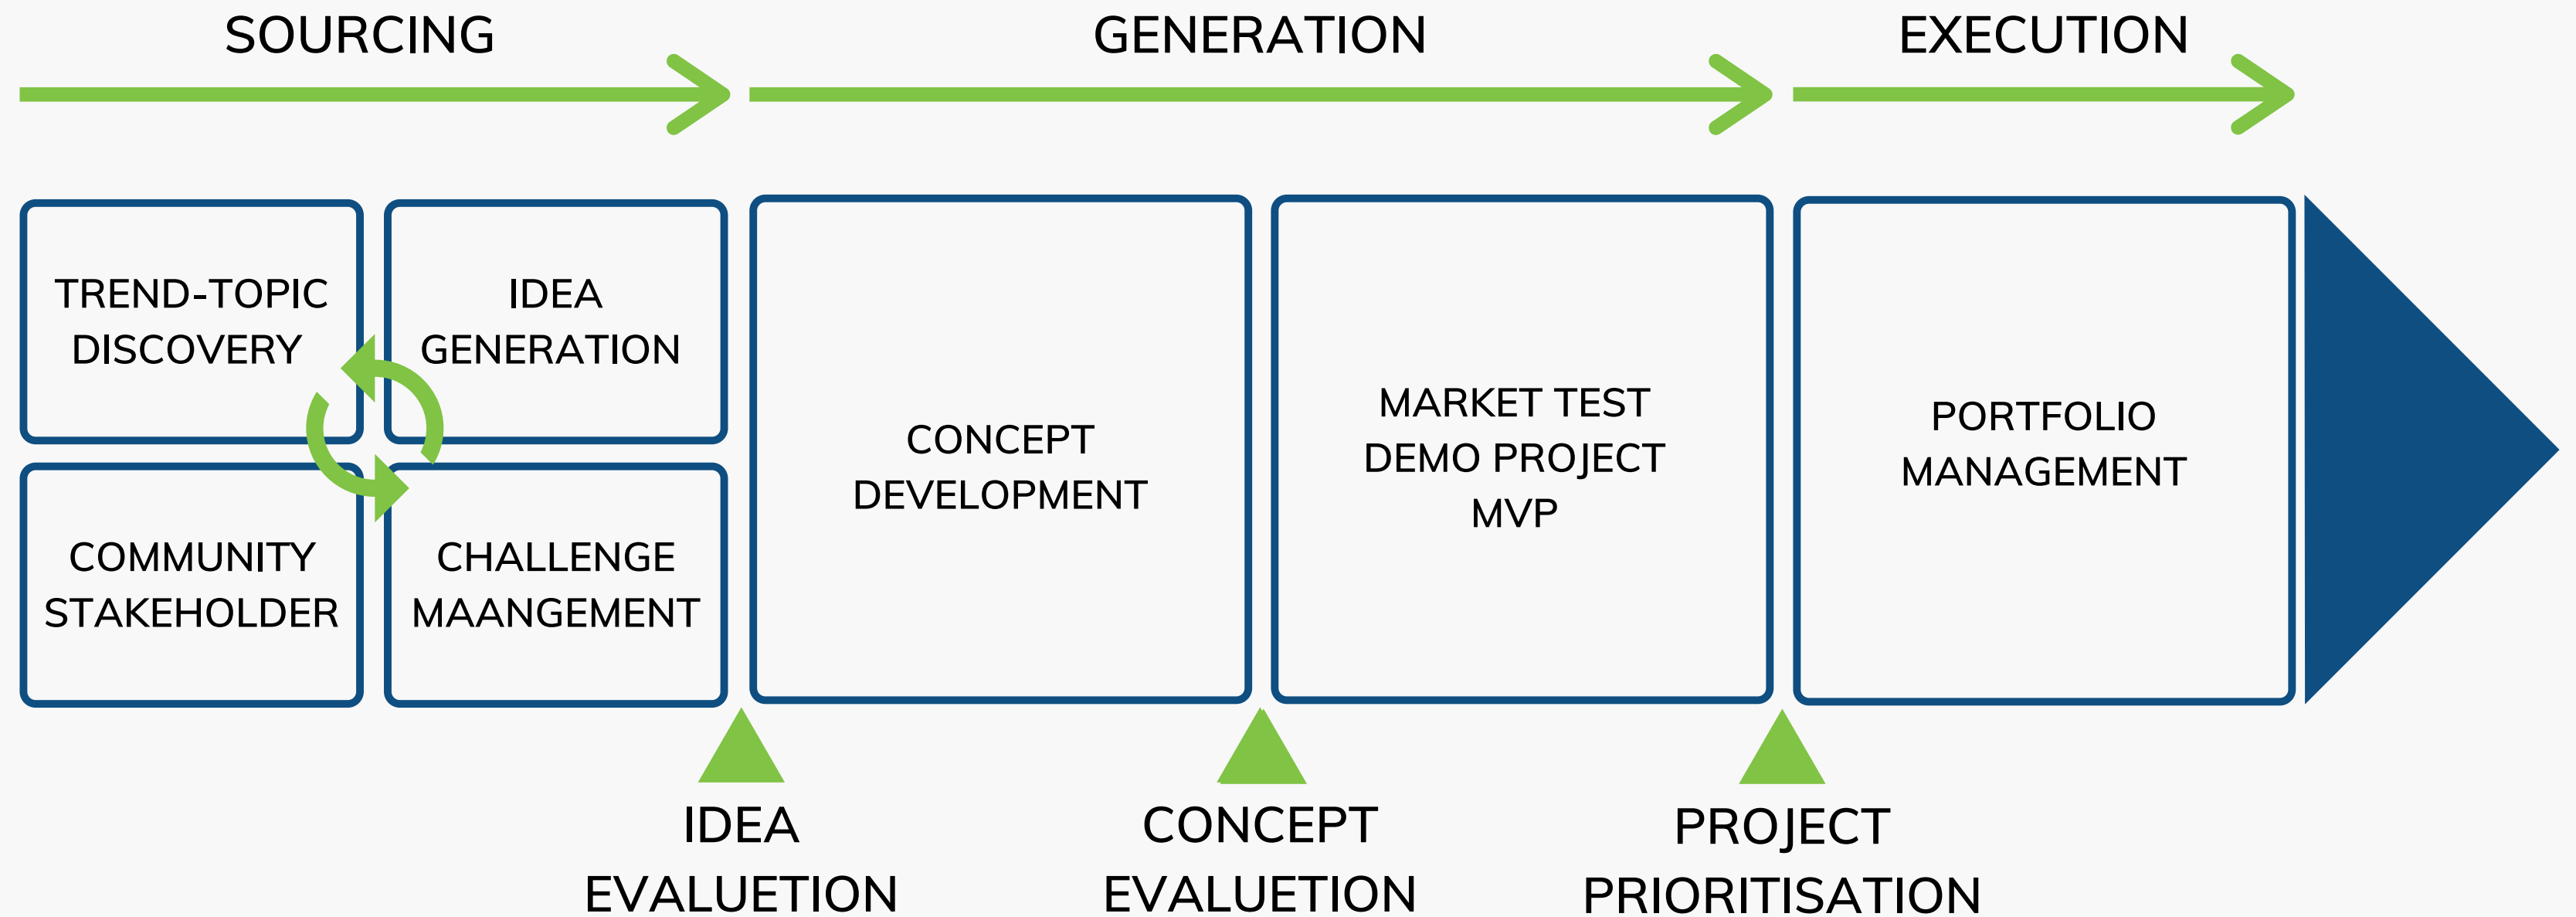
SOURCING

GENERATION

EXECUTION

TREND-TOPIC DISCOVERY

IDEA GENERATION

COMMUNITY STAKEHOLDER

CHALLENGE MAANGEMENT

CONCEPT DEVELOPMENT

MARKET TEST DEMO PROJECT MVP

PORTFOLIO MANAGEMENT

IDEA EVALUETION

CONCEPT EVALUETION

PROJECT PRIORITISATION